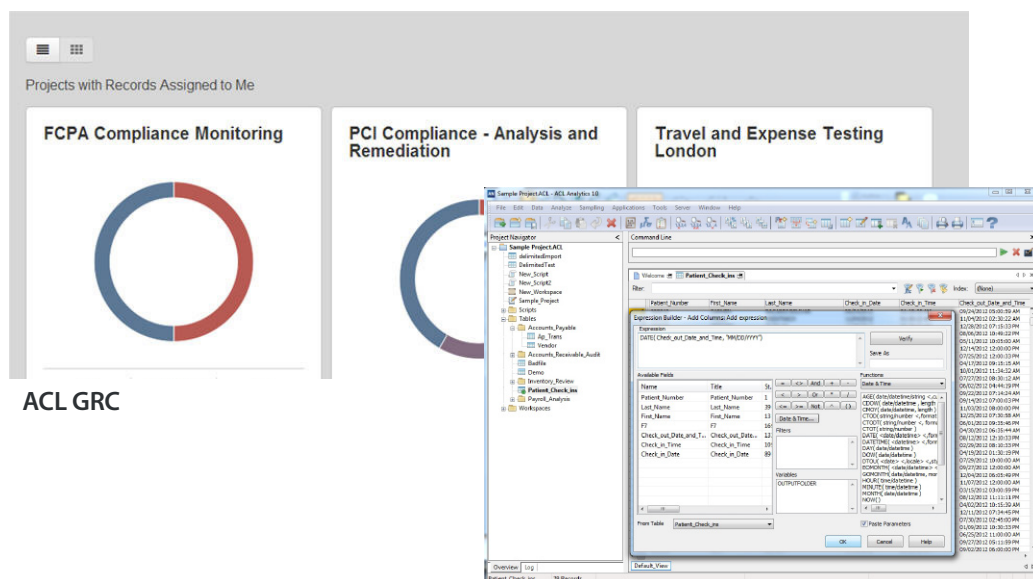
Projects with Records Assigned to Me

FCPA Compliance Monitoring

PCI Compliance - Analysis and Remediation

Travel and Expense Testing London

ACL GRC

Sample Project.ACL - ACL Analytics 10

File Edit Data Analyze Sampling Applications Tools Server Window Help

Project Navigator

Sample Project.ACL
delimitedImport
DelimitedTest
New_Script
New_Script2
New_Workspace
Sample_Project
Scripts
Tables
Accounts_Payable
Ap_Trans
Vendor
Accounts_Receivable_Audit
Badfile
Demo
Inventory_Review
Patient_Check_ins
Payroll_Analysis
Workspaces

Command Line

Welcome Patient_Check_ins

Filter:

Index: (None)

Patient_Number First_Name Last_Name Check_in_Date Check_in_Time Check_out_Date_and_Time

Expression Builder - Add Columns: Add expression

Expression

DATE( Check_out_Date_and_Time, "MM/DD/YYYY")

Verify

Save As

Available Fields

| Name | Title | St |
|---|---|---|
| Patient_Number | Patient_Number | 1 |
| Last_Name | Last_Name | 39 |
| First_Name | First_Name | 13 |
| F7 | F7 | 16 |
| Check_out_Date_and_T... | Check_out_Date... | 12 |
| Check_in_Time | Check_in_Time | 10 |
| Check_in_Date | Check_in_Date | 89 |

Date & Time...

Filters

Variables

OUTPUTFOLDER

Functions

Date & Time

AGE( date/datetime/string <,cu
CDOW( date/datetime , length
CMOY( date/datetime, length )
CTOD( string/number <, format
CTODT( string/number <, form
CTOT( string/number )
DATE( <date/datetime> <,form
DATETIME( <datetime> <,form
DAY( date/datetime )
DOW( date/datetime )
DTOU( <date> <,locale> <,sty
EOMONTH( <date/datetime>
GOMONTH( date/datetime, mor
HOUR( time/datetime )
MINUTE( time/datetime )
MONTH( date/datetime )
NOW( )

From Table Patient_Check_ins

Paste Parameters

OK Cancel Help

09/24/2012 05:00:59 AM
11/04/2012 02:30:22 AM
12/28/2012 07:15:33 PM
08/08/2012 10:49:22 PM
05/11/2012 10:03:00 AM
12/14/2012 12:00:00 PM
07/25/2012 12:00:33 PM
04/19/2012 09:10:15 AM
10/01/2012 11:34:32 AM
07/27/2012 08:30:12 AM
06/02/2012 04:44:39 PM
09/22/2012 07:14:24 AM
03/24/2012 07:00:03 PM
11/03/2012 08:00:00 PM
11/22/2012 07:30:08 AM
06/01/2012 09:35:45 PM
10/30/2012 06:35:44 AM
08/12/2012 12:10:33 PM
02/28/2012 08:10:35 PM
04/19/2012 01:30:19 PM
07/29/2012 10:00:00 AM
09/27/2012 12:00:00 AM
12/04/2012 06:03:49 PM
11/07/2012 12:00:00 AM
03/15/2012 03:00:59 PM
06/13/2012 11:11:11 PM
04/02/2012 10:15:30 AM
12/11/2012 07:34:45 PM
07/30/2012 02:45:00 PM
01/09/2012 10:30:33 PM
06/25/2012 11:00:00 AM
09/27/2012 05:11:59 PM
09/27/2012 08:00:00 PM

Overview Log

Default_View

Patient_Check_ins 36 Records